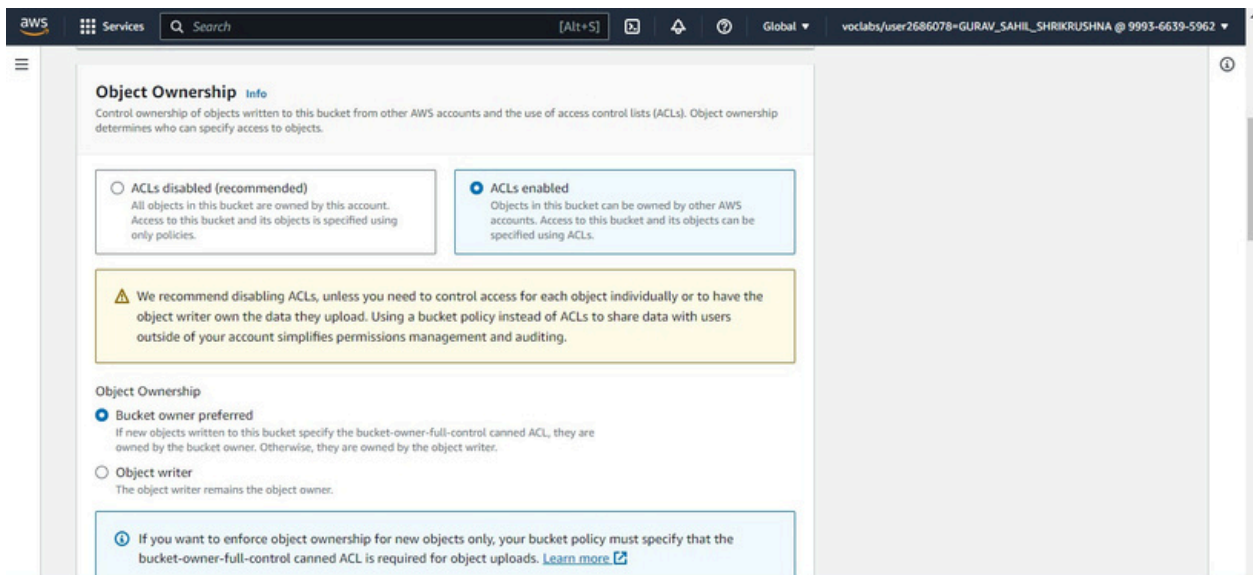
aws Services Search [Alt+S] Global ▼ voclabs/user2686078=GURAV_SAHIL_SHRIKRUSHNA @ 9993-6639-5962 ▼

Object Ownership Info

Control ownership of objects written to this bucket from other AWS accounts and the use of access control lists (ACLs). Object ownership determines who can specify access to objects.

ACLs disabled (recommended)
All objects in this bucket are owned by this account. Access to this bucket and its objects is specified using only policies.

ACLs enabled
Objects in this bucket can be owned by other AWS accounts. Access to this bucket and its objects can be specified using ACLs.

We recommend disabling ACLs, unless you need to control access for each object individually or to have the object writer own the data they upload. Using a bucket policy instead of ACLs to share data with users outside of your account simplifies permissions management and auditing.

Object Ownership

Bucket owner preferred
If new objects written to this bucket specify the bucket-owner-full-control canned ACL, they are owned by the bucket owner. Otherwise, they are owned by the object writer.

Object writer
The object writer remains the object owner.

If you want to enforce object ownership for new objects only, your bucket policy must specify that the bucket-owner-full-control canned ACL is required for object uploads. Learn more